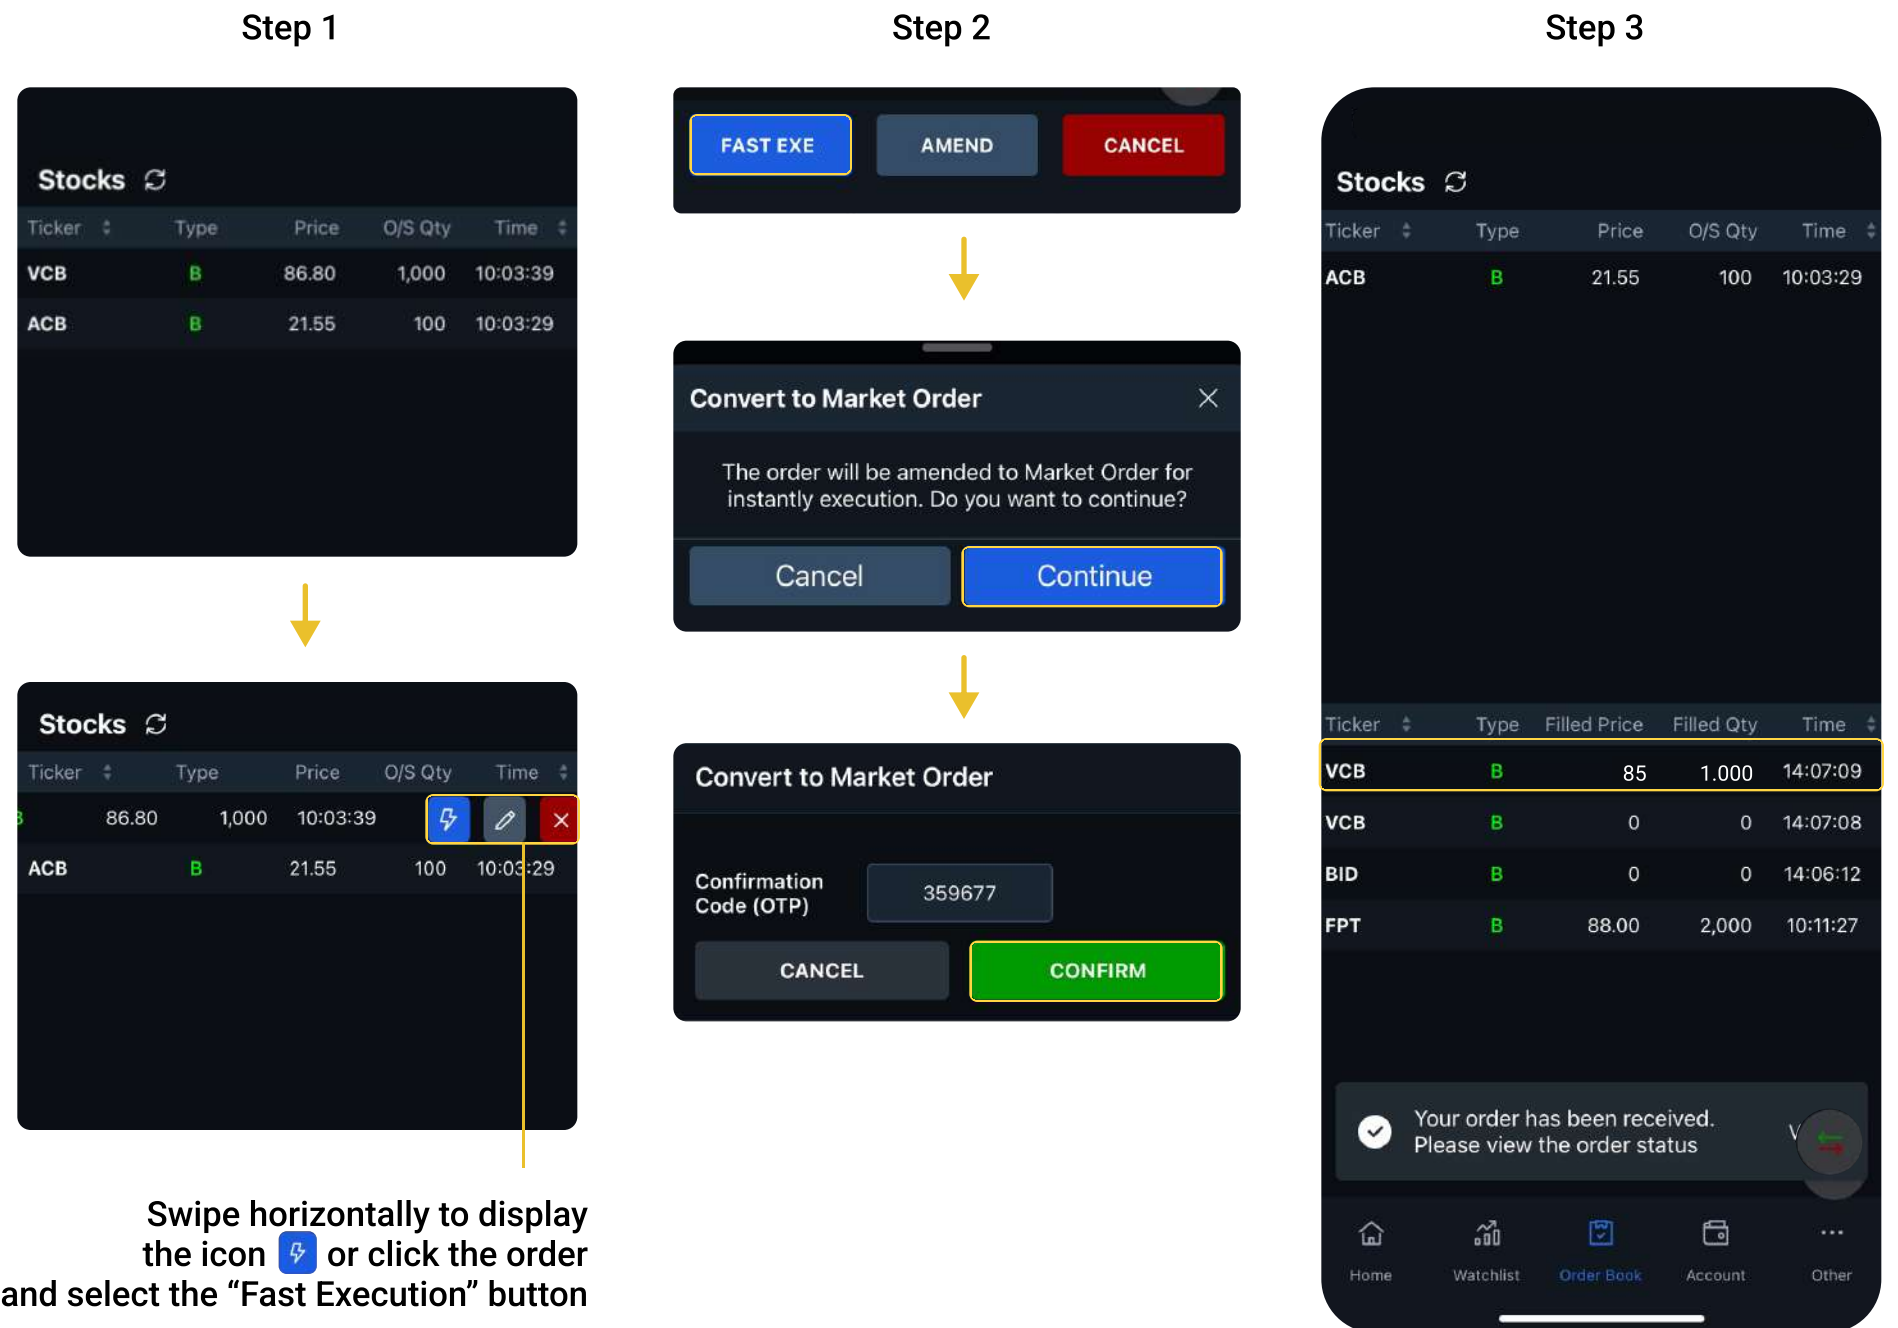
Step 1

Stocks

| Ticker | Type | Price | O/S Qty | Time |
|---|---|---|---|---|
| VCB | B | 86.80 | 1,000 | 10:03:39 |
| ACB | B | 21.55 | 100 | 10:03:29 |

Stocks

| Ticker | Type | Price | O/S Qty | Time |
|---|---|---|---|---|
| B | | 86.80 | 1,000 | 10:03:39 |
| ACB | B | 21.55 | 100 | 10:03:29 |

Swipe horizontally to display the icon or click the order and select the “Fast Execution” button

Step 2

FAST EXE AMEND CANCEL

Convert to Market Order

The order will be amended to Market Order for instantly execution. Do you want to continue?

Cancel Continue

Convert to Market Order

Confirmation Code (OTP) 359677

CANCEL CONFIRM

Step 3

Stocks

| Ticker | Type | Price | O/S Qty | Time |
|---|---|---|---|---|
| ACB | B | 21.55 | 100 | 10:03:29 |

| Ticker | Type | Filled Price | Filled Qty | Time |
|---|---|---|---|---|
| VCB | B | 85 | 1.000 | 14:07:09 |
| VCB | B | 0 | 0 | 14:07:08 |
| BID | B | 0 | 0 | 14:06:12 |
| FPT | B | 88.00 | 2,000 | 10:11:27 |

Your order has been received. Please view the order status

Home Watchlist Order Book Account Other